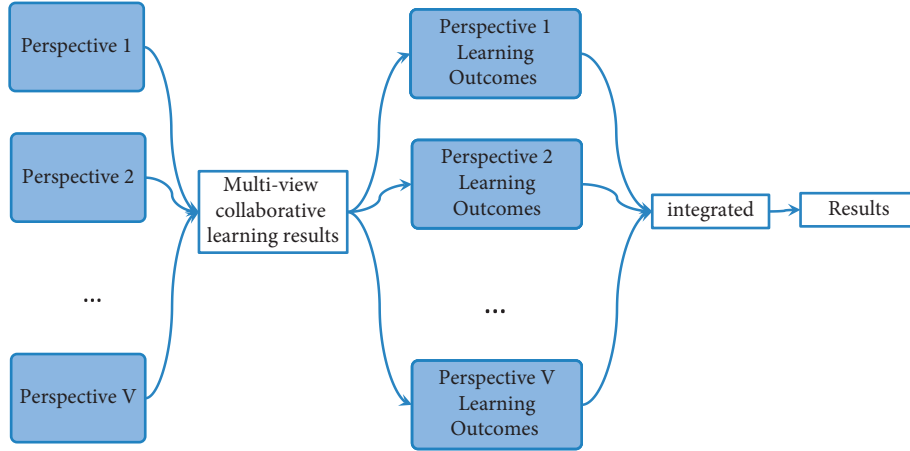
Perspective 1

Perspective 2

...

Perspective V

Multi-view collaborative learning results

Perspective 1 Learning Outcomes

Perspective 2 Learning Outcomes

...

Perspective V Learning Outcomes

integrated

Results